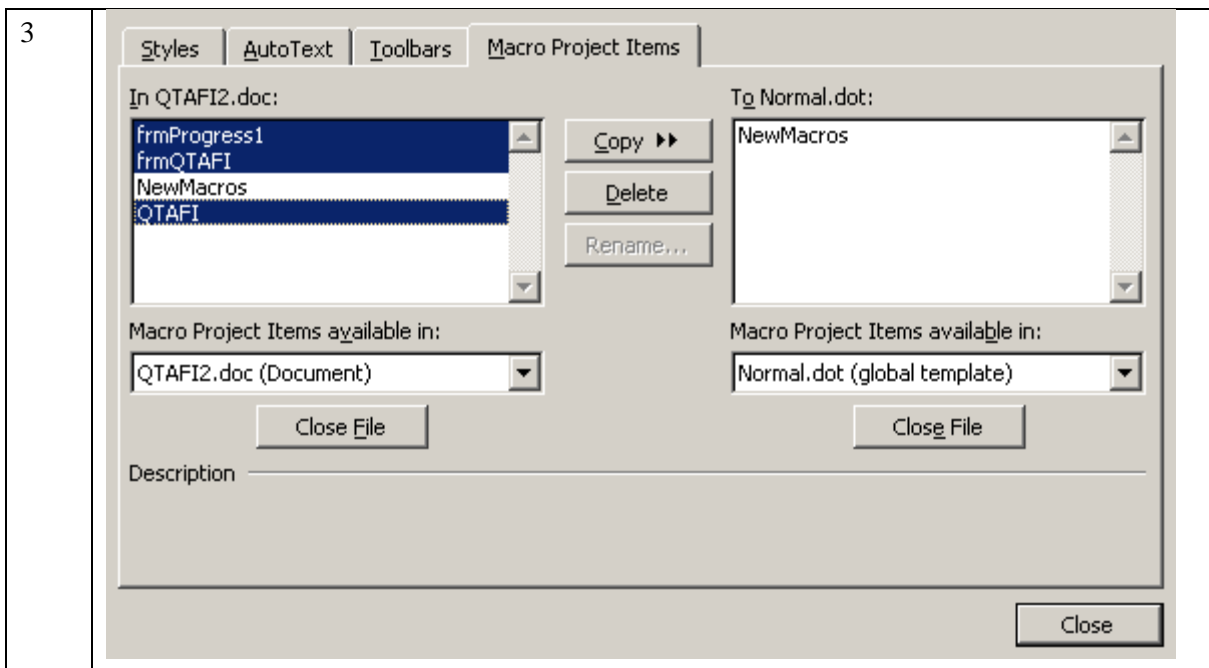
3

Styles | AutoText | Toolbars | Macro Project Items

In QTAFI2.doc:

frmProgress1
frmQTAFI
NewMacros
QTAFI

Copy ▸▸

Delete

Rename...

To Normal.dot:

NewMacros

Macro Project Items available in:

QTAFI2.doc (Document)

Close File

Macro Project Items available in:

Normal.dot (global template)

Close File

Description

Close